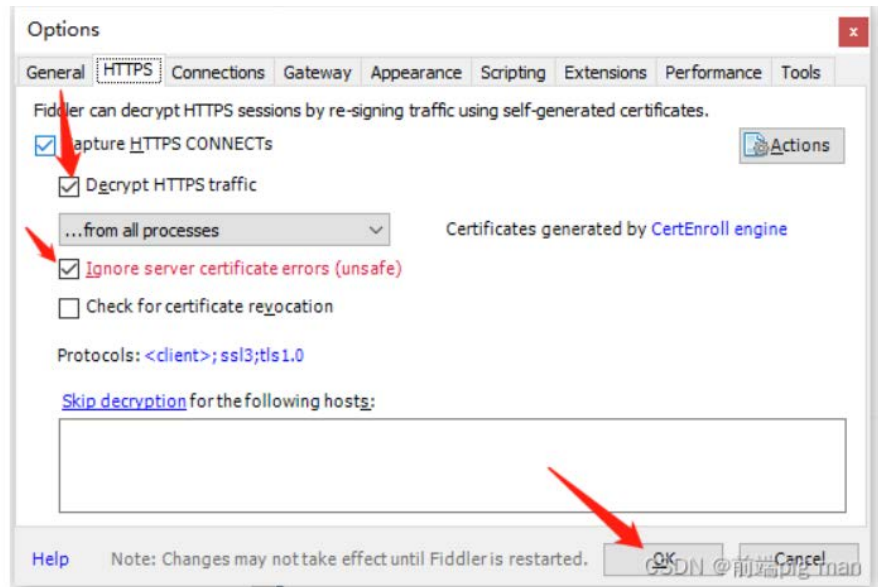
Options

General | HTTPS | Connections | Gateway | Appearance | Scripting | Extensions | Performance | Tools

Fiddler can decrypt HTTPS sessions by re-signing traffic using self-generated certificates.

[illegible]apture HTTPS CONNECTs

Actions

Decrypt HTTPS traffic

...from all processes

Certificates generated by CertEnroll engine

Ignore server certificate errors (unsafe)

Check for certificate revocation

Protocols: <client>; ssl3;tls1.0

Skip decryption for the following hosts:

Help

Note: Changes may not take effect until Fiddler is restarted.

OK

Cancel

CSDN @前端pig man